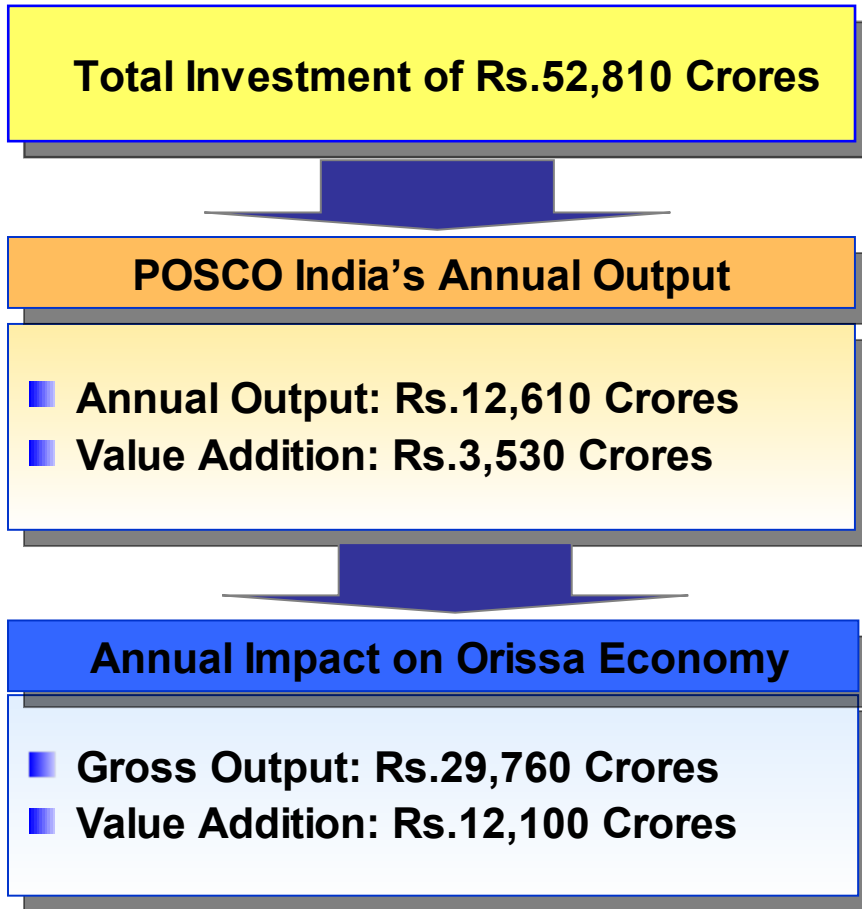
Total Investment of Rs.52,810 Crores

POSCO India’s Annual Output

Annual Output: Rs.12,610 Crores
Value Addition: Rs.3,530 Crores

Annual Impact on Orissa Economy

Gross Output: Rs.29,760 Crores
Value Addition: Rs.12,100 Crores